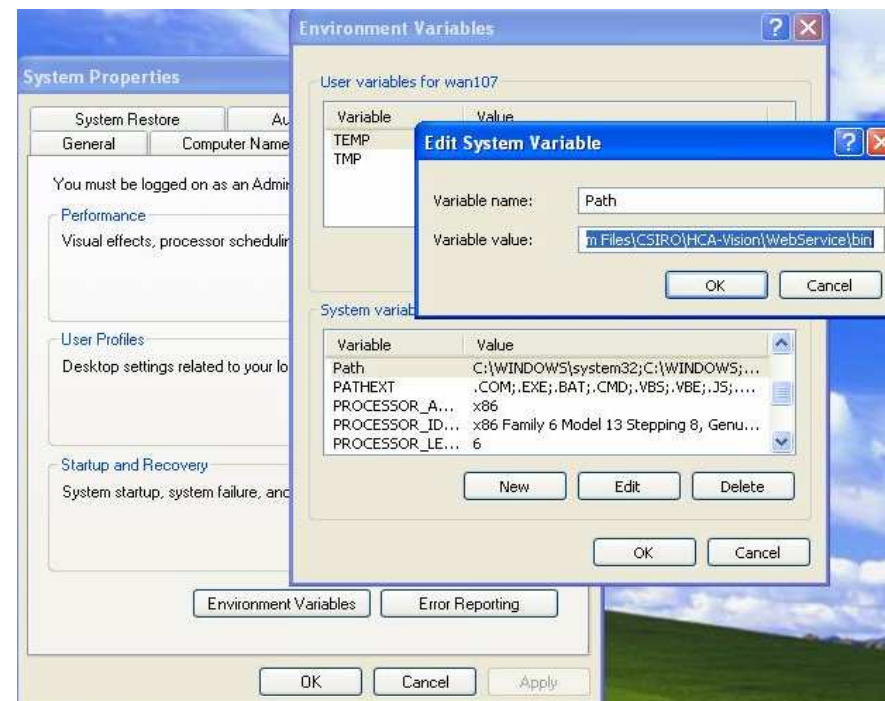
System Properties

System Restore
Au
General
Computer Name

You must be logged on as an Admi

Performance
Visual effects, processor schedulir

User Profiles
Desktop settings related to your lo

Startup and Recovery
System startup, system failure, anc

Environment Variables
Error Reporting

OK
Cancel
Apply

Environment Variables
?
X

User variables for wan107

| Variable | Value |
|---|---|
| TEMP | |
| TMP | |

System variab

| Variable | Value |
|---|---|
| Path | C:\WINDOWS\system32;C:\WINDOWS;... |
| PATHEXT | .COM;.EXE;.BAT;.CMD;.VBS;.VBE;.JS;.... |
| PROCESSOR_A... | x86 |
| PROCESSOR_ID... | x86 Family 6 Model 13 Stepping 8, Genu... |
| PROCESSOR_LE... | 6 |

New
Edit
Delete

OK
Cancel

Edit System Variable
?

Variable name:
Path
Variable value:
m Files\CSIRO\HCA-Vision\WebService\bin

OK
Cancel